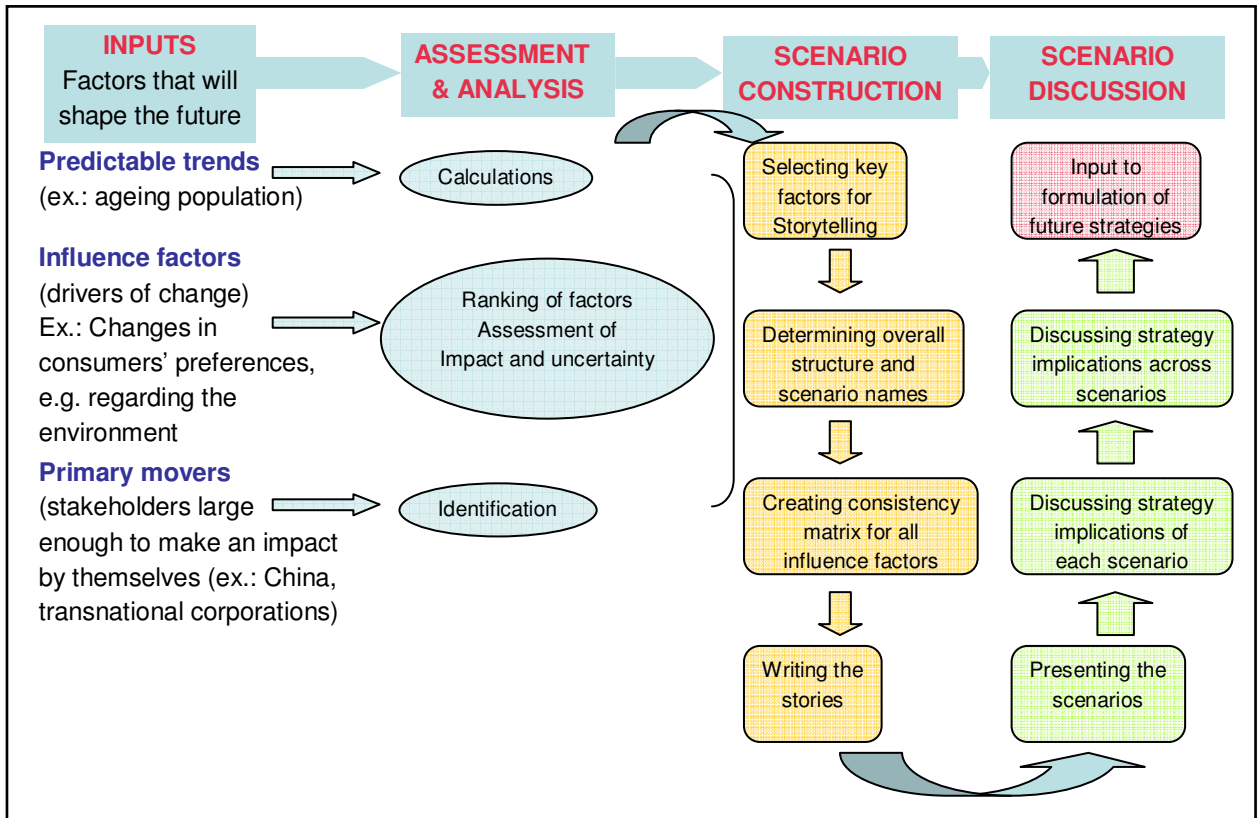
INPUTS
Factors that will shape the future

ASSESSMENT & ANALYSIS

SCENARIO CONSTRUCTION

SCENARIO DISCUSSION

Predictable trends
(ex.: ageing population)

Calculations

Influence factors
(drivers of change)
Ex.: Changes in consumers' preferences, e.g. regarding the environment

Ranking of factors
Assessment of
Impact and uncertainty

Primary movers
(stakeholders large enough to make an impact by themselves (ex.: China, transnational corporations)

Identification

Selecting key factors for Storytelling

Determining overall structure and scenario names

Creating consistency matrix for all influence factors

Writing the stories

Input to formulation of future strategies

Discussing strategy implications across scenarios

Discussing strategy implications of each scenario

Presenting the scenarios